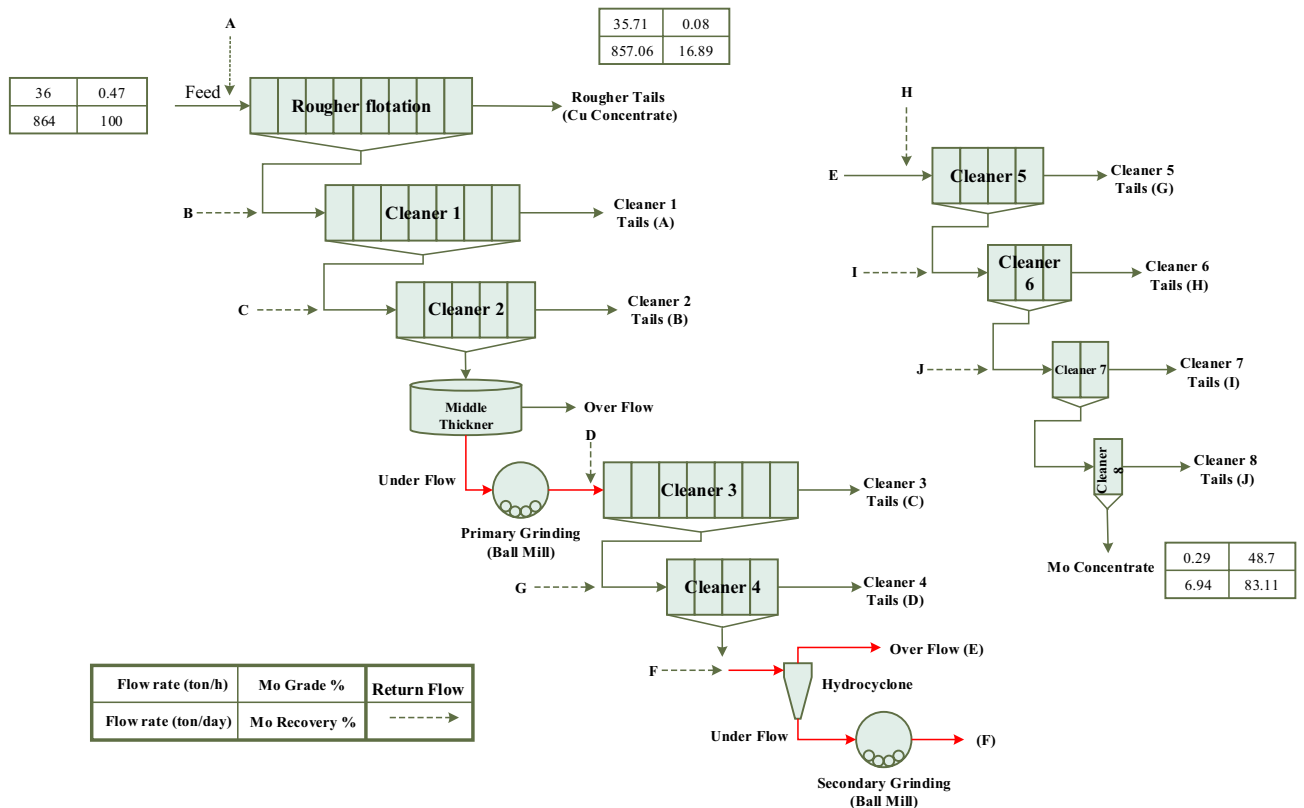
A

| 35.71 | 0.08 |
|---|---|
| 857.06 | 16.89 |

| 36 | 0.47 |
|---|---|
| 864 | 100 |

Feed

Rougher flotation

Rougher Tails (Cu Concentrate)

B

Cleaner 1

Cleaner 1 Tails (A)

C

Cleaner 2

Cleaner 2 Tails (B)

Middle Thickner

Over Flow

D

Under Flow

Primary Grinding (Ball Mill)

Cleaner 3

Cleaner 3 Tails (C)

G

Cleaner 4

Cleaner 4 Tails (D)

F

Over Flow (E)

Hydrocyclone

Under Flow

Secondary Grinding (Ball Mill)

(F)

H

E

Cleaner 5

Cleaner 5 Tails (G)

I

Cleaner 6

Cleaner 6 Tails (H)

J

Cleaner 7

Cleaner 7 Tails (I)

Cleaner 8

Cleaner 8 Tails (J)

Mo Concentrate

| 0.29 | 48.7 |
|---|---|
| 6.94 | 83.11 |

| Flow rate (ton/h) | Mo Grade % | Return Flow |
|---|---|---|
| Flow rate (ton/day) | Mo Recovery % | |